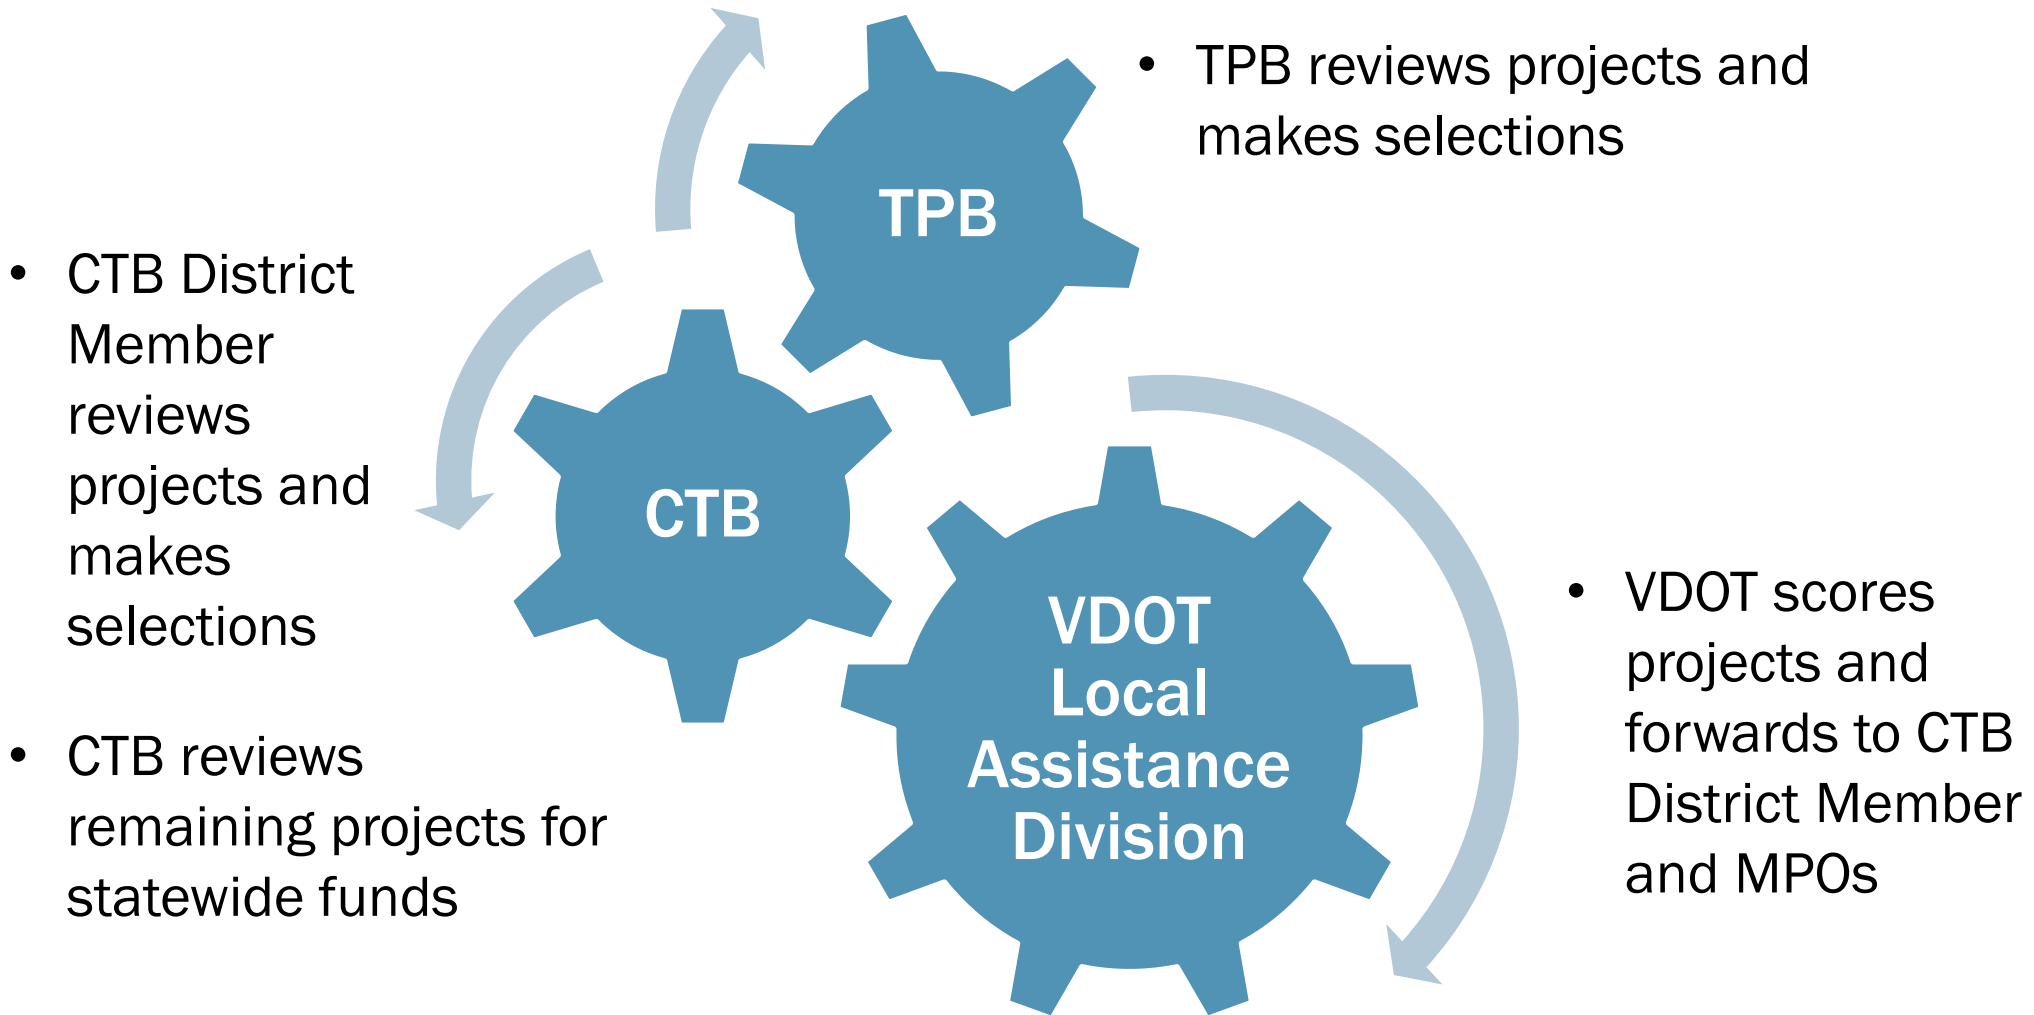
TPB

• TPB reviews projects and makes selections

• CTB District Member reviews projects and makes selections

CTB

• CTB reviews remaining projects for statewide funds

VDOT Local Assistance Division

• VDOT scores projects and forwards to CTB District Member and MPOs